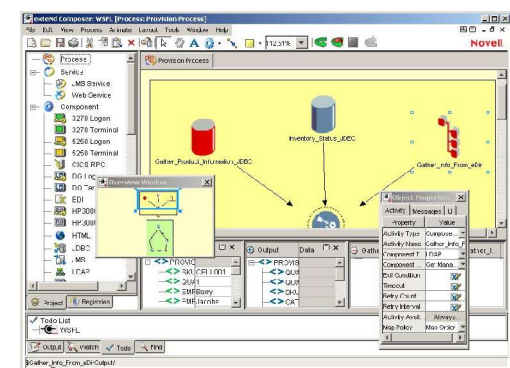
exteNd Composer: WSFL [Process: Provision Process]

File Edit View Process Animate Layout Tools Window Help

125% Novell

Process
Service
JMS Service
Web Service
Component
3270 Logon
3270 Terminal
5250 Logon
5250 Terminal
CICS RPC
DG Log
DG Ter
EDI
HP300
HP300
HTML
JDBC
JMS
LDAP

Project Registries

Provision Process

Gather_Product_Information_JDBC
Inventory_Status_JDBC
Gather_Info_From_eDir

Overview Window

Object Properties
Activity Messages U
Property Value
Activity Type Compose...
Activity Name Gather_Info_F
Component T LDAP
Component Get Mana...
Exit Condition
Timeout
Retry Count
Retry Interval
Activity Avail... Always...
Map Policy Map Order

PROVIS
SKU CEL1001
QUA 1
EMPBarry
EMPJacobs

Output Data
PROVIS
QUA
QUA
SKU
CA

Gathe
ather_I

Todo List
WSFL

Output Watch Todo Find

$Gather_Info_From_eDir:Output/